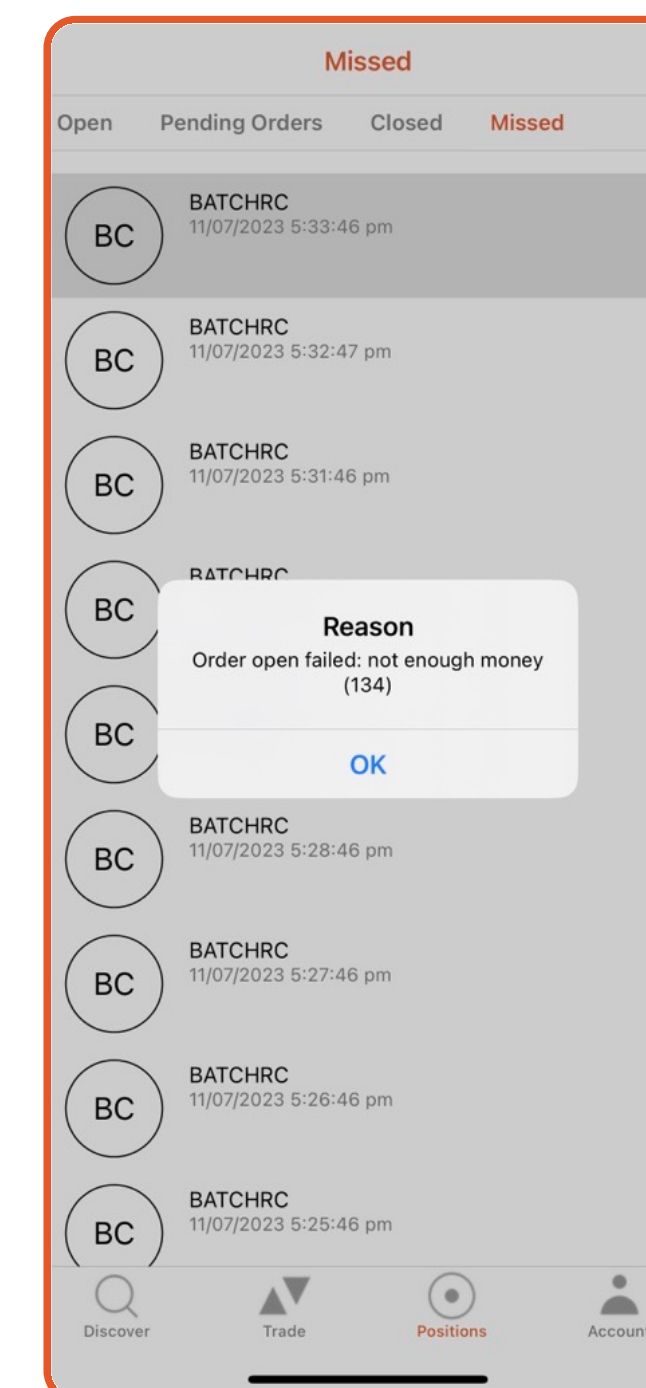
Missed

Open Pending Orders Closed Missed

BC
BATCHRC
11/07/2023 5:33:46 pm

BC
BATCHRC
11/07/2023 5:32:47 pm

BC
BATCHRC
11/07/2023 5:31:46 pm

BC
BATCHRC

BC

Reason
Order open failed: not enough money (134)

OK

BC
BATCHRC
11/07/2023 5:28:46 pm

BC
BATCHRC
11/07/2023 5:27:46 pm

BC
BATCHRC
11/07/2023 5:26:46 pm

BC
BATCHRC
11/07/2023 5:25:46 pm

Discover Trade Positions Accoun